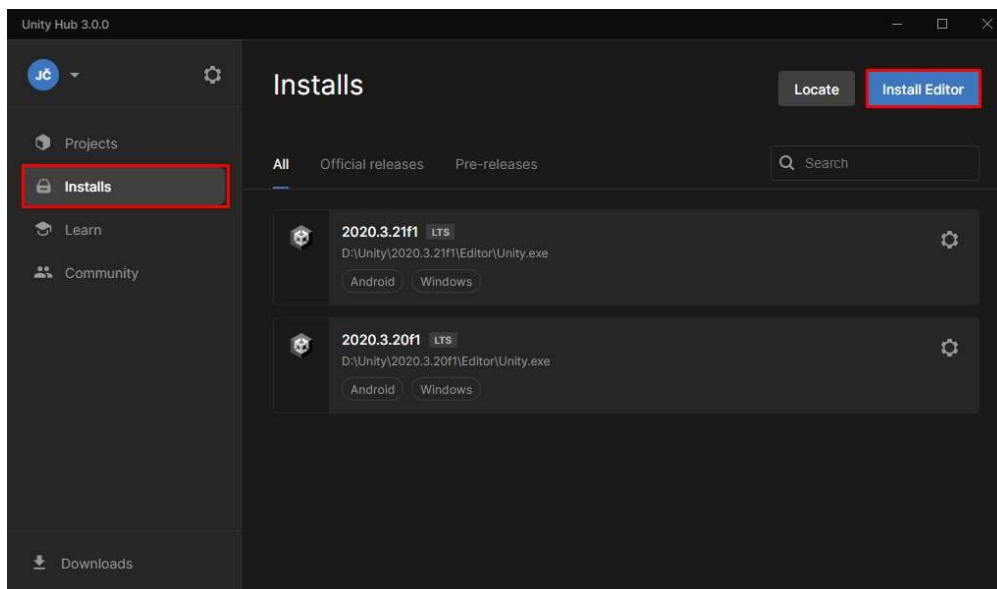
Unity Hub 3.0.0

JČ

Projects
Installs
Learn
Community

Downloads

Installs

Locate
Install Editor

All
Official releases
Pre-releases
Search

2020.3.21f1 LTS
D:\Unity\2020.3.21f1\Editor\Unity.exe
Android
Windows

2020.3.20f1 LTS
D:\Unity\2020.3.20f1\Editor\Unity.exe
Android
Windows